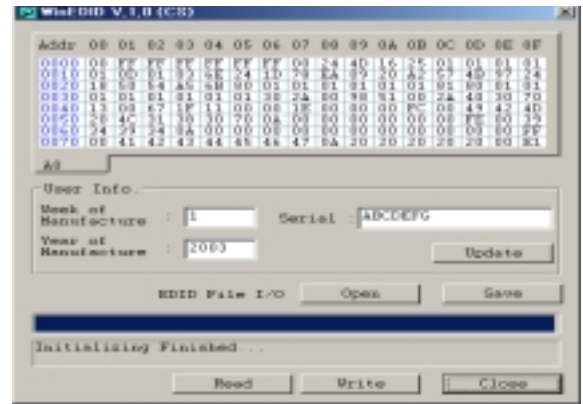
WinEDID V.1.0 (CS)

Addr 00 01 02 03 04 05 06 07 08 09 0A 0B 0C 0D 0E 0F

0000 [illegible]
0010 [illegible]
0020 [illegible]
0030 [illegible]
0040 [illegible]
0050 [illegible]
0060 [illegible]
0070 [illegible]

A0

User Info.

Week of Manufacture : 1

Serial : ABCDEFG

Year of Manufacture : 2003

Update

EDID File I/O

Open

Save

Initializing Finished...

Read

Write

Close